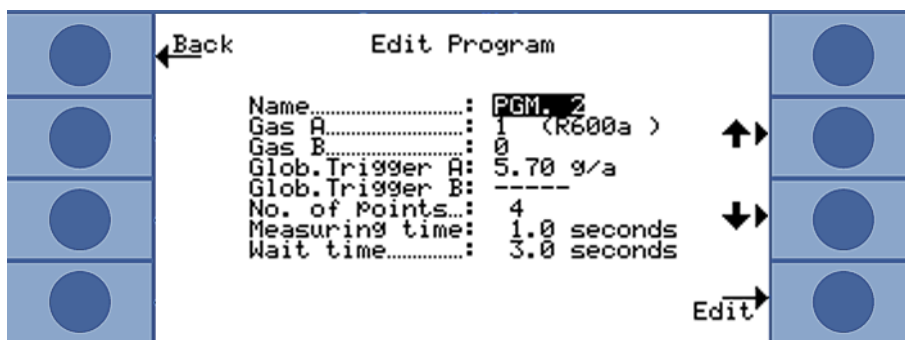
Back

Edit Program

Name..........................: PGM. 2
Gas A.........................: 1 (R600a )
Gas B.........................: 0
Glob.Trigger A: 5.70 g/a
Glob.Trigger B: -----
No. of Points...: 4
Measuring time: 1.0 seconds
Wait time..............: 3.0 seconds

Edit